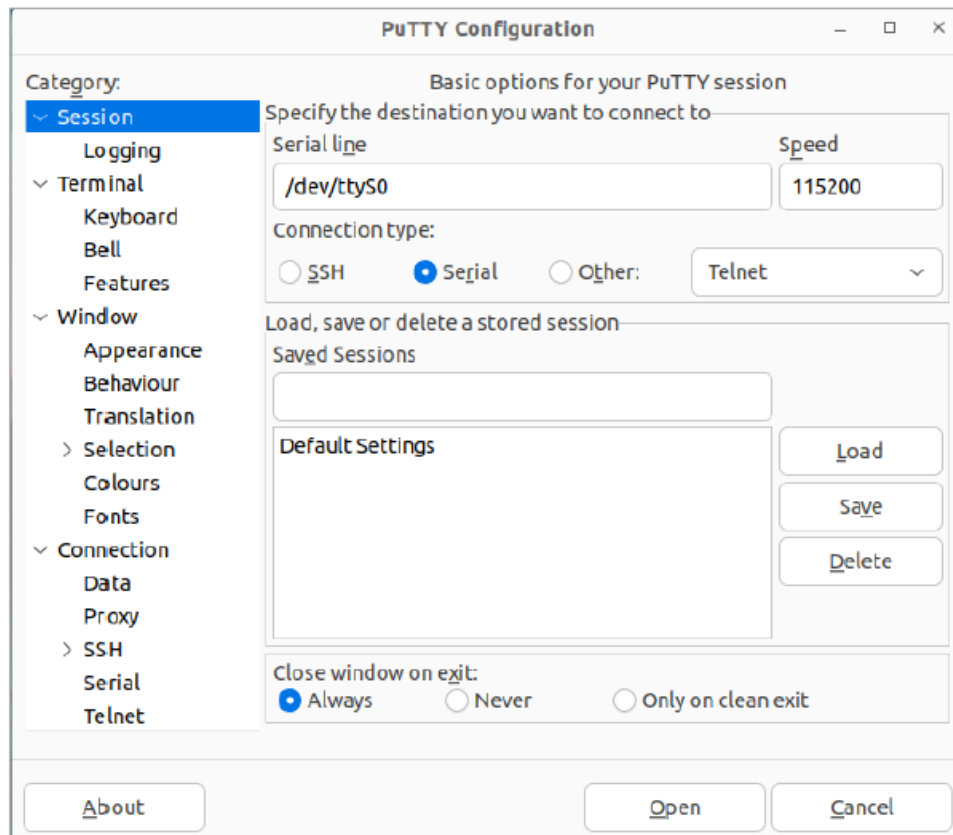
PuTTY Configuration

Category:
Session
Logging
Terminal
Keyboard
Bell
Features
Window
Appearance
Behaviour
Translation
Selection
Colours
Fonts
Connection
Data
Proxy
SSH
Serial
Telnet

Basic options for your PuTTY session
Specify the destination you want to connect to
Serial line
/dev/ttyS0
Speed
115200
Connection type:
SSH
Serial
Other:
Telnet
Load, save or delete a stored session
Saved Sessions
Default Settings
Load
Save
Delete
Close window on exit:
Always
Never
Only on clean exit

About
Open
Cancel